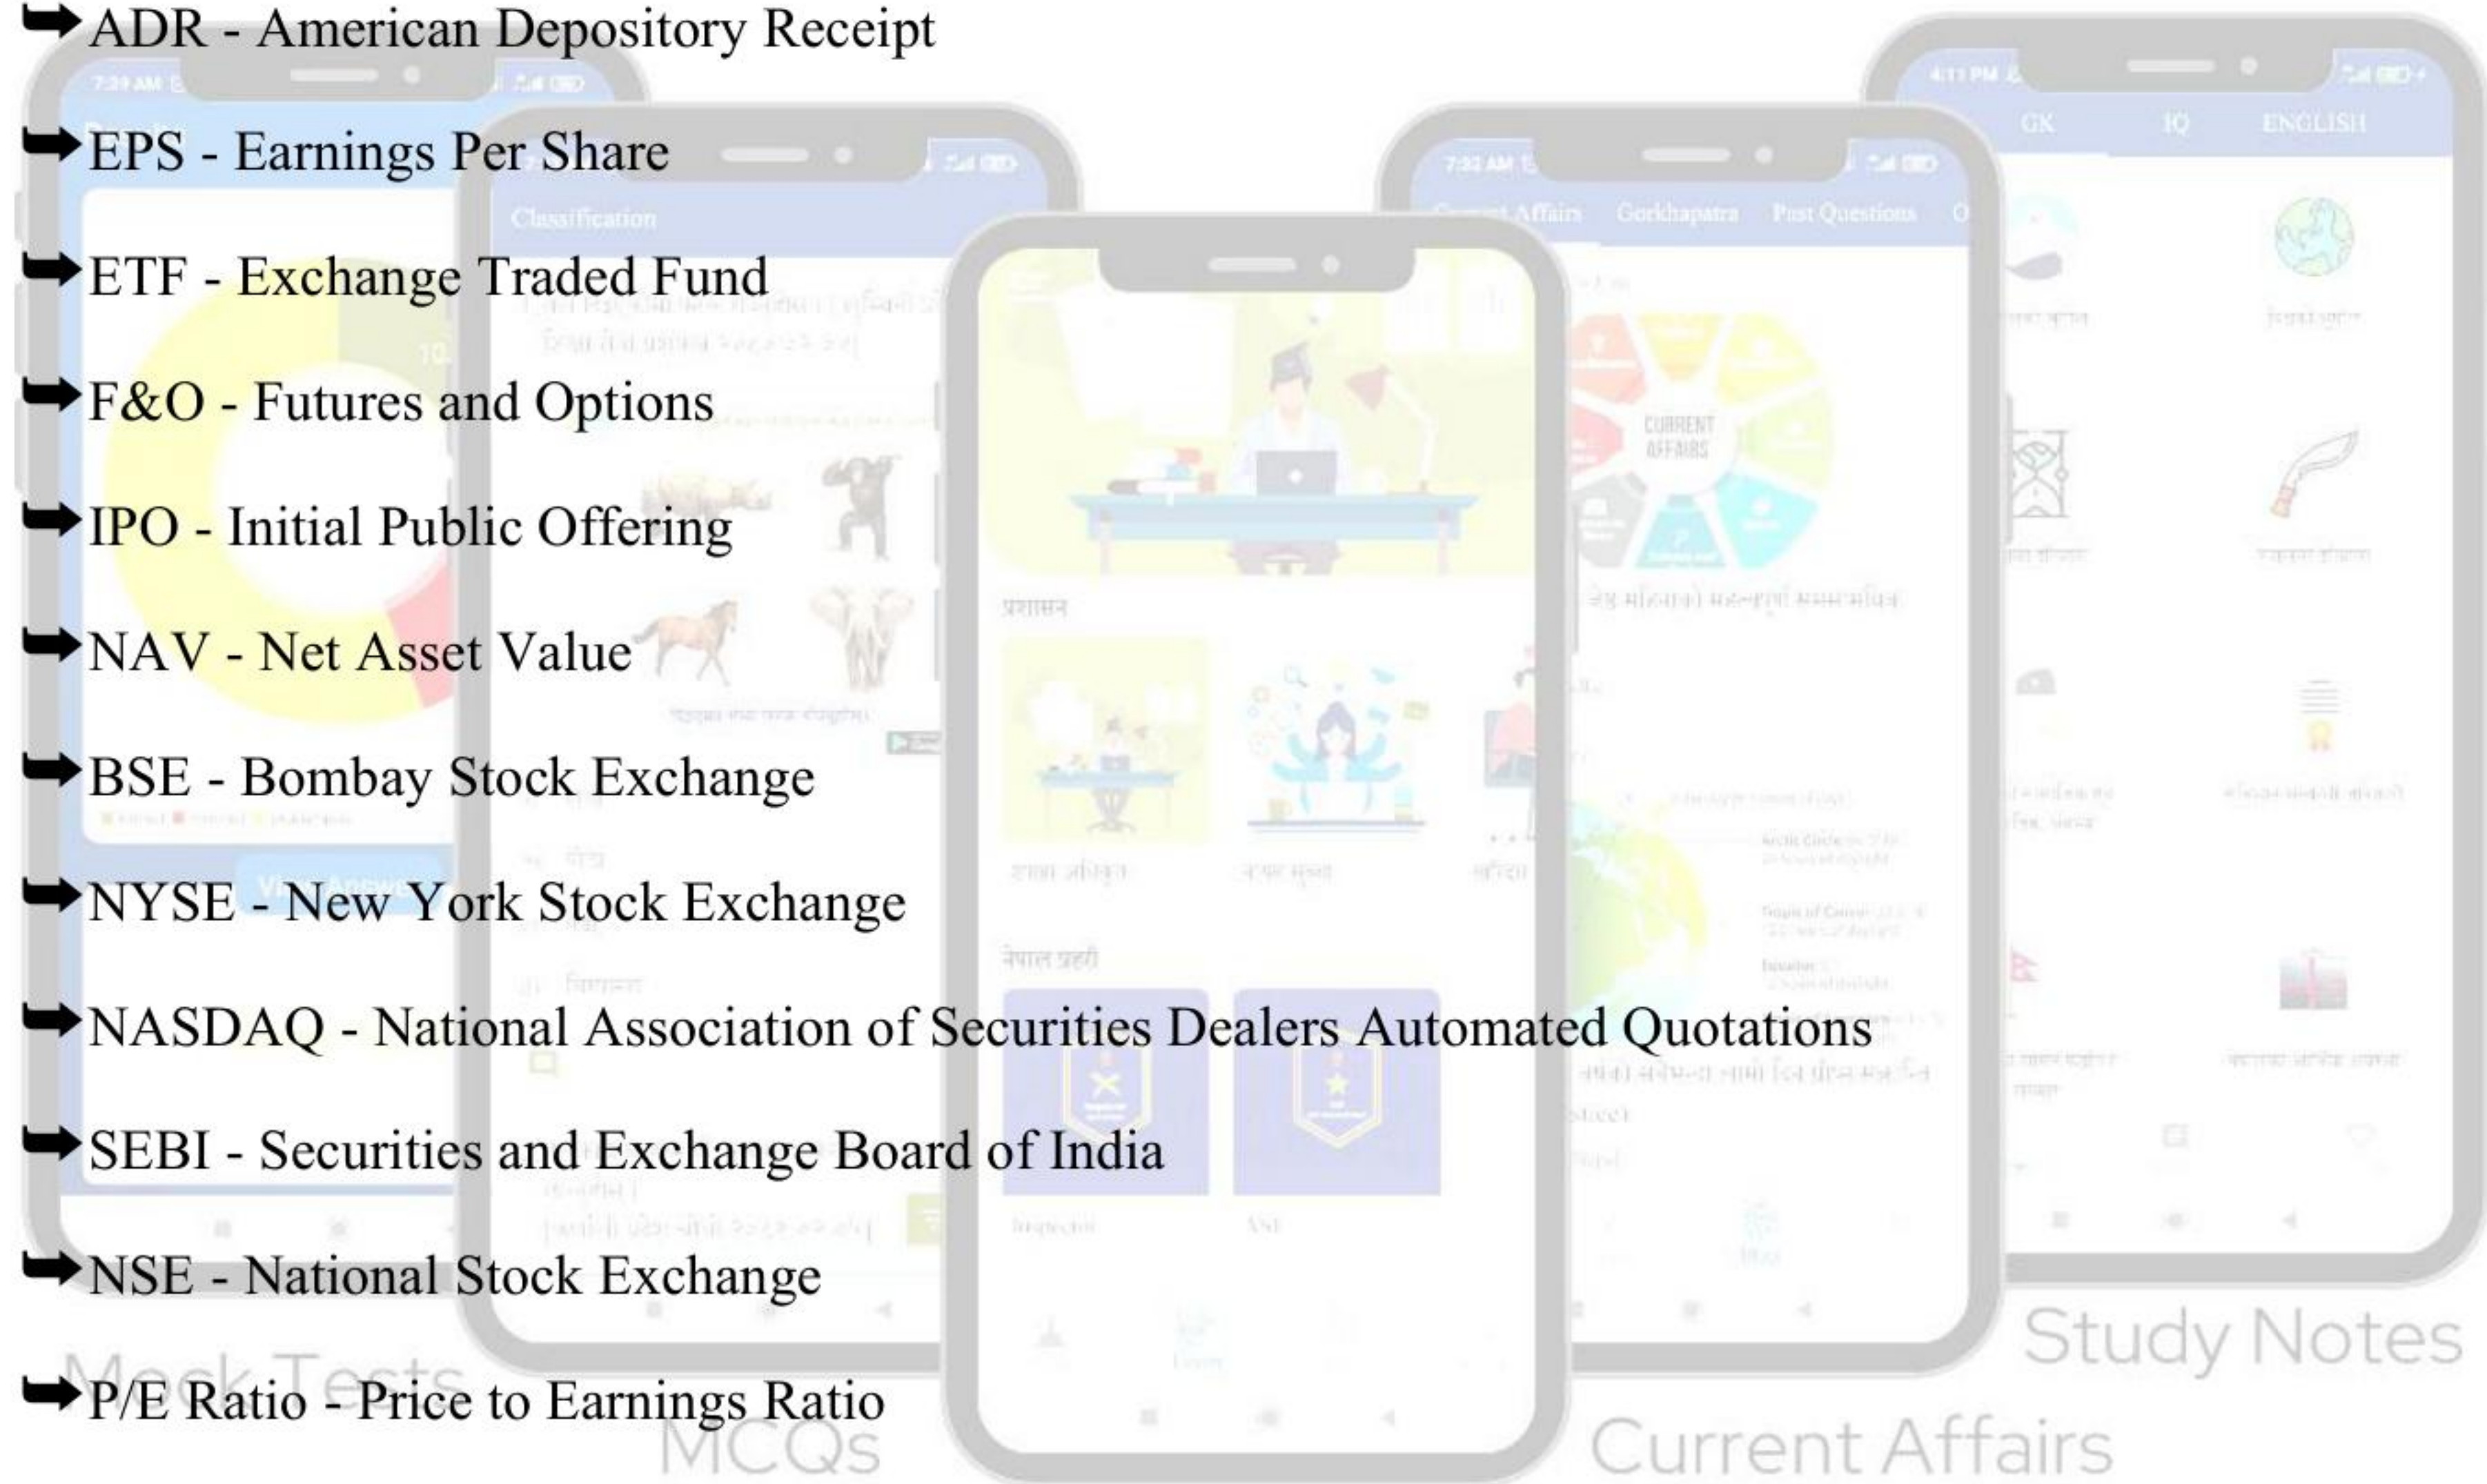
➡ADR - American Depository Receipt

➡EPS - Earnings Per Share

➡ETF - Exchange Traded Fund

➡F&O - Futures and Options

➡IPO - Initial Public Offering

➡NAV - Net Asset Value

➡BSE - Bombay Stock Exchange

➡NYSE - New York Stock Exchange

➡NASDAQ - National Association of Securities Dealers Automated Quotations

➡SEBI - Securities and Exchange Board of India

➡NSE - National Stock Exchange

➡P/E Ratio - Price to Earnings Ratio

GK IQ ENGLISH

Classification

Current Affairs Gorkhapatra Past Questions

CURRENT AFFAIRS

Mock Tests

MCQs

Current Affairs

Study Notes